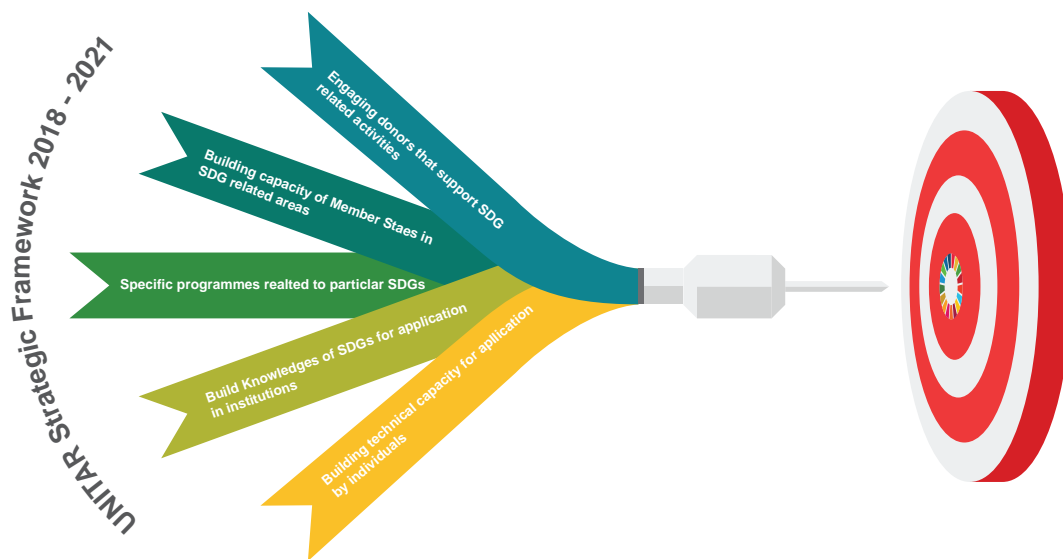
UNITAR Strategic Framework 2018 - 2021

Engaging donors that support SDG related activities

Building capacity of Member Staes in SDG related areas

Specific programmes realted to particlar SDGs

Build Knowledges of SDGs for application in institutions

Building technical capacity for application by individuals